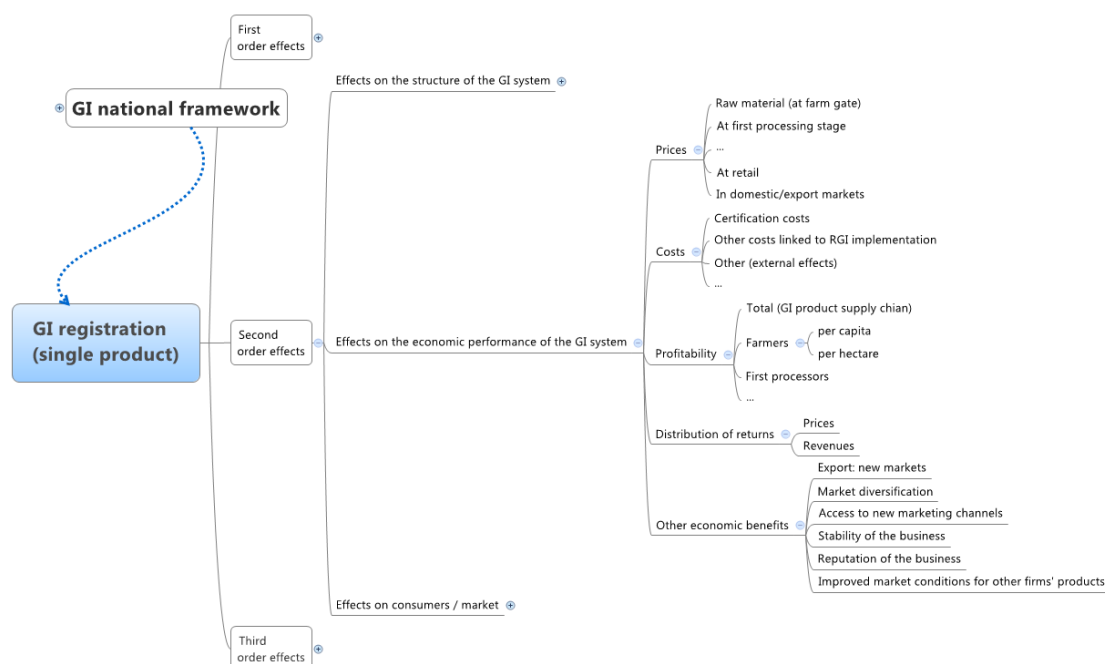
First order effects

GI national framework

Effects on the structure of the GI system

Raw material (at farm gate)
At first processing stage
...
At retail
In domestic/export markets

Prices

Certification costs
Other costs linked to RGI implementation
Other (external effects)
...

Costs

GI registration (single product)

Second order effects

Effects on the economic performance of the GI system

Total (GI product supply chian)
Farmers
per capita
per hectare
First processors
...

Profitability

Distribution of returns
Prices
Revenues

Export: new markets
Market diversification
Access to new marketing channels
Stability of the business
Reputation of the business
Improved market conditions for other firms' products

Other economic benefits

Effects on consumers / market

Third order effects